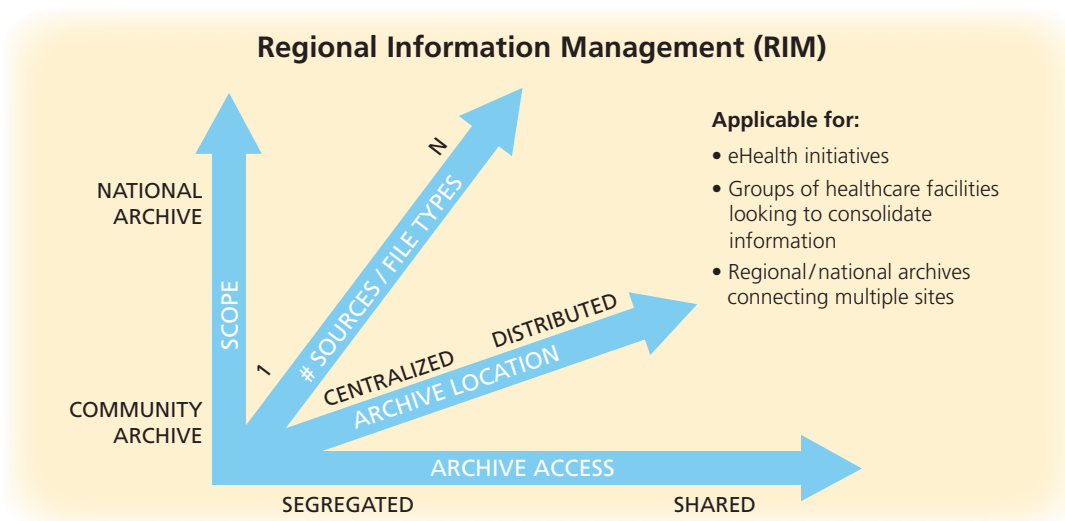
Regional Information Management (RIM)

NATIONAL ARCHIVE

COMMUNITY ARCHIVE

SCOPE

1

# SOURCES / FILE TYPES

N

CENTRALIZED

DISTRIBUTED

ARCHIVE LOCATION

ARCHIVE ACCESS

SEGREGATED

SHARED

Applicable for:

• eHealth initiatives

• Groups of healthcare facilities looking to consolidate information

• Regional/national archives connecting multiple sites